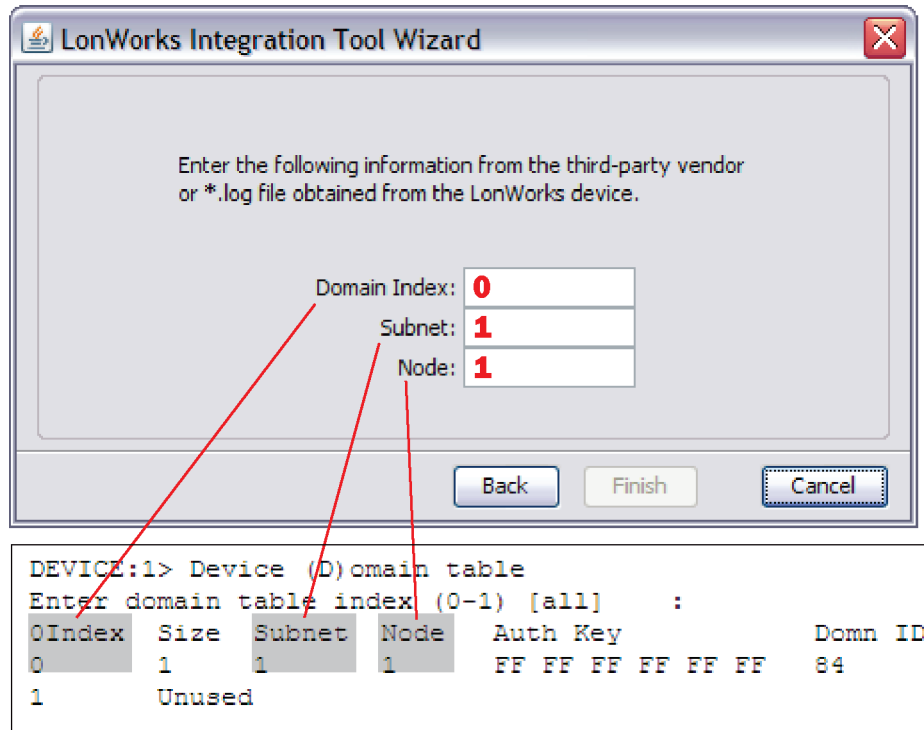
LonWorks Integration Tool Wizard

Enter the following information from the third-party vendor or *.log file obtained from the LonWorks device.

Domain Index: 0
Subnet: 1
Node: 1

Back
Finish
Cancel

DEVICE:1> Device (D)omain table
Enter domain table index (0-1) [all] :

| 0Index | Size | Subnet | Node | Auth Key | Domn ID |
|---|---|---|---|---|---|
| 0 | 1 | 1 | 1 | FF FF FF FF FF FF | 84 |
| 1 | Unused | | | | |